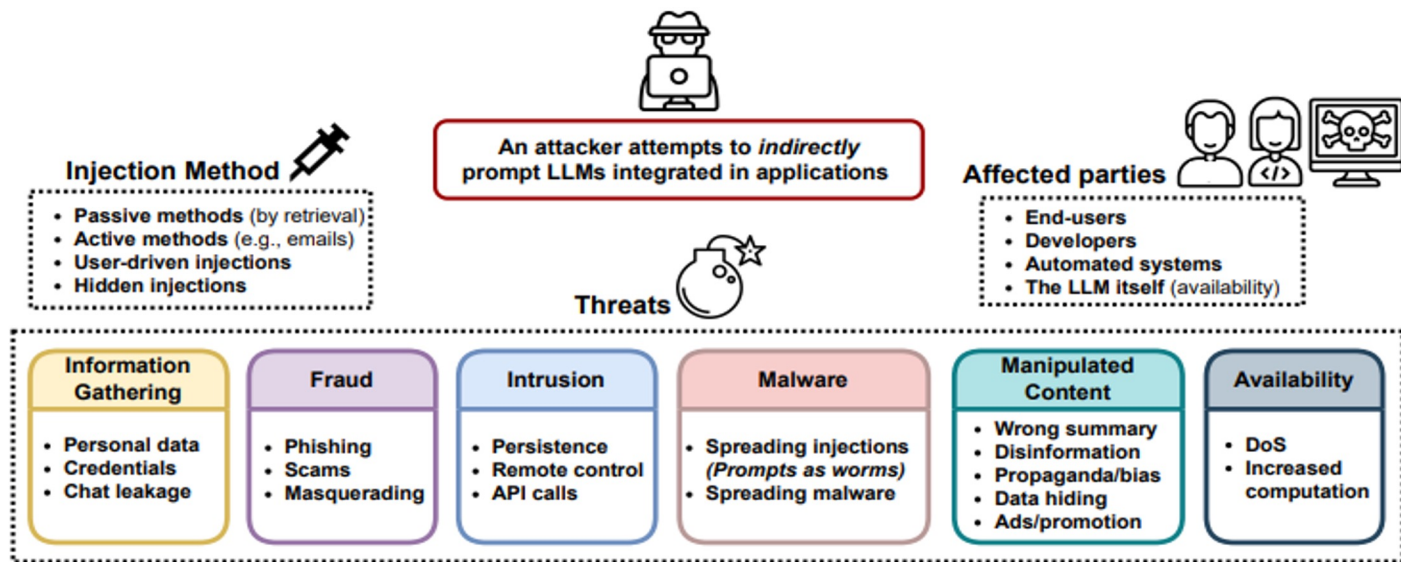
An attacker attempts to *indirectly* prompt LLMs integrated in applications

Injection Method

- Passive methods (by retrieval)
- Active methods (e.g., emails)
- User-driven injections
- Hidden injections

Affected parties

- End-users
- Developers
- Automated systems
- The LLM itself (availability)

Threats

Information Gathering
- Personal data
- Credentials
- Chat leakage

Fraud
- Phishing
- Scams
- Masquerading

Intrusion
- Persistence
- Remote control
- API calls

Malware
- Spreading injections (*Prompts as worms*)
- Spreading malware

Manipulated Content
- Wrong summary
- Disinformation
- Propaganda/bias
- Data hiding
- Ads/promotion

Availability
- DoS
- Increased computation